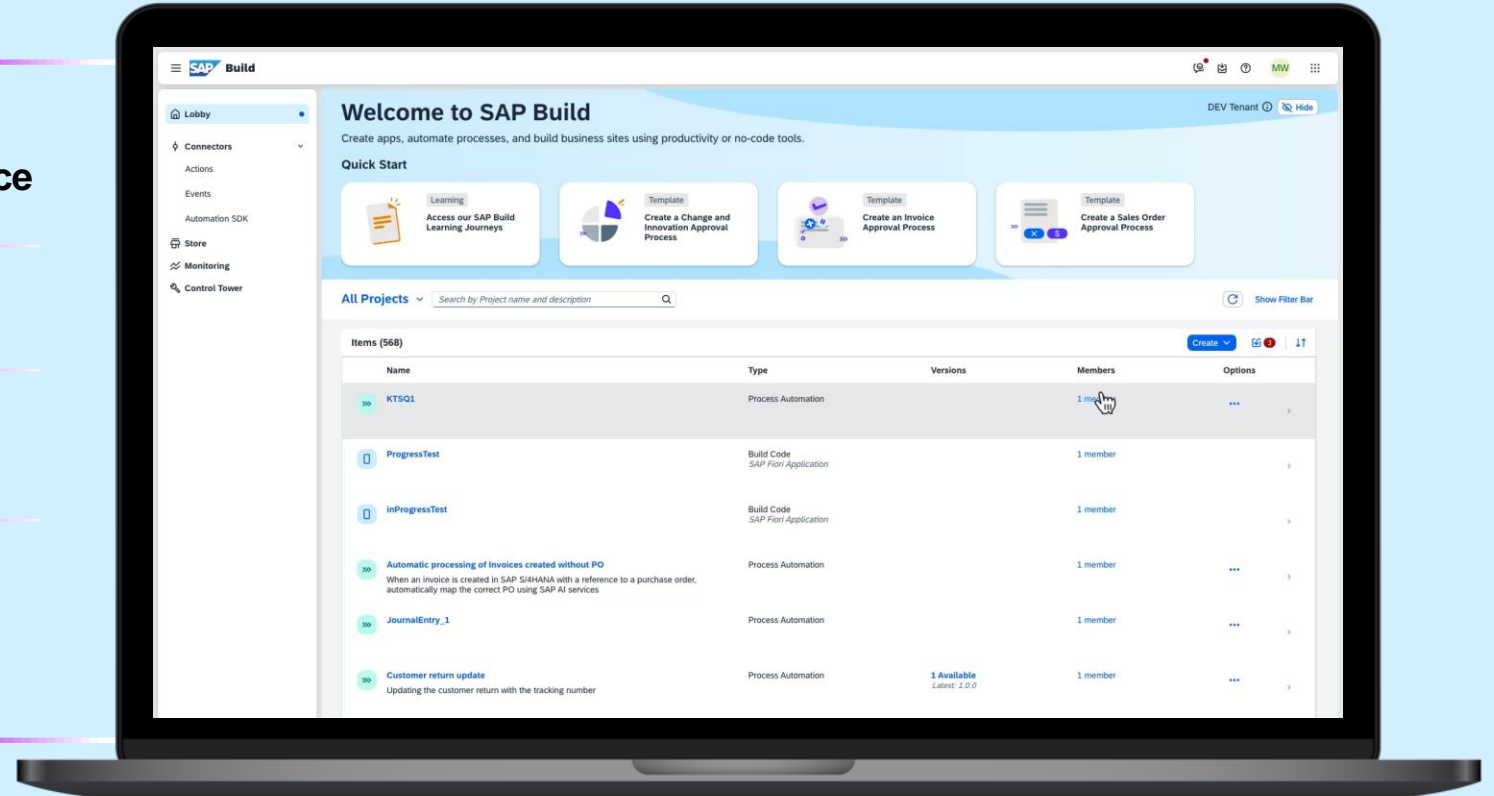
ce

SAP Build

MW

Lobby
Connectors
Actions
Events
Automation SDK
Store
Monitoring
Control Tower

Welcome to SAP Build

DEV Tenant Hide

Create apps, automate processes, and build business sites using productivity or no-code tools.

Quick Start

Learning
Access our SAP Build Learning Journeys

Template
Create a Change and Innovation Approval Process

Template
Create an Invoice Approval Process

Template
Create a Sales Order Approval Process

All Projects Search by Project name and description

Show Filter Bar

Items (568)

Create 3

| Name | Type | Versions | Members | Options |
|---|---|---|---|---|
| KTSQ1 | Process Automation | | 1 me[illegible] | ••• |
| ProgressTest | Build Code SAP Fiori Application | | 1 member | |
| inProgressTest | Build Code SAP Fiori Application | | 1 member | |
| Automatic processing of Invoices created without PO When an invoice is created in SAP S/4HANA with a reference to a purchase order, automatically map the correct PO using SAP AI services | Process Automation | | 1 member | ••• |
| JournalEntry_1 | Process Automation | | 1 member | ••• |
| Customer return update Updating the customer return with the tracking number | Process Automation | 1 Available Latest: 1.0.0 | 1 member | ••• |